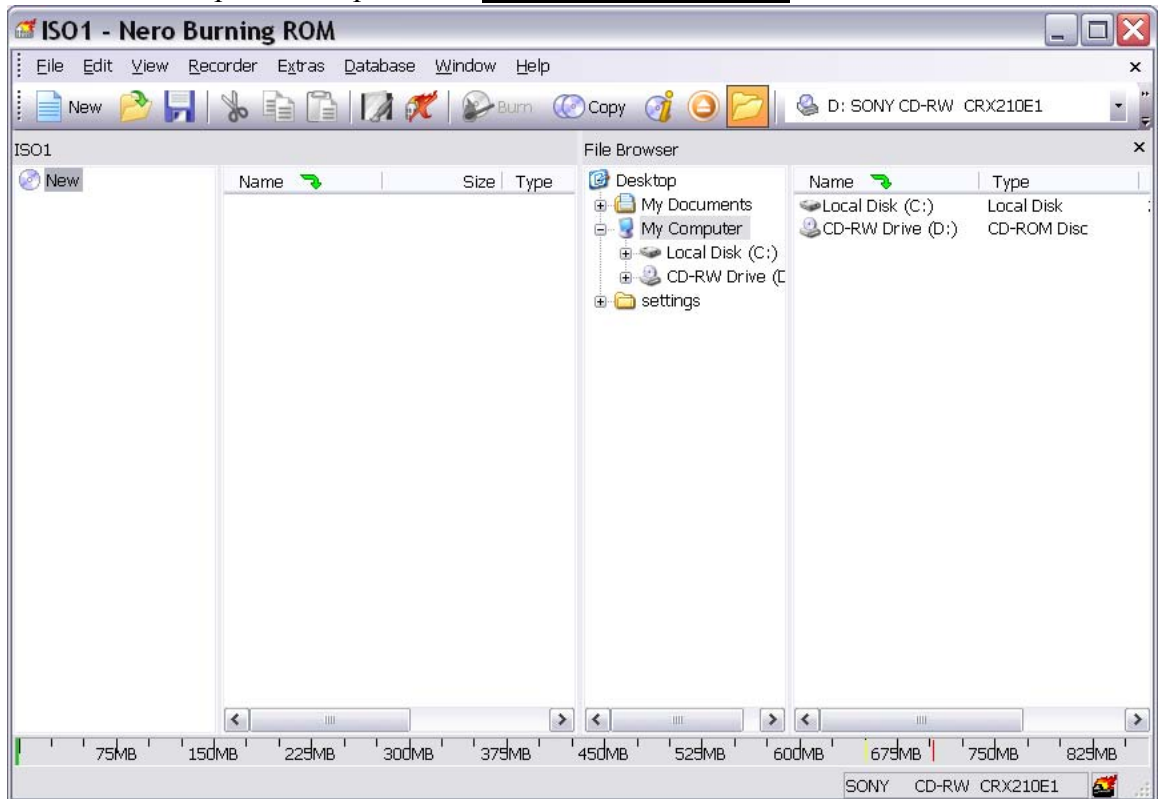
ISO1 - Nero Burning ROM

File Edit View Recorder Extras Database Window Help

New Burn Copy D: SONY CD-RW CRX210E1

ISO1

New

| Name | Size | Type |
|---|---|---|

File Browser

Desktop
My Documents
My Computer
Local Disk (C:)
CD-RW Drive (D
settings

| Name | Type |
|---|---|
| Local Disk (C:) | Local Disk |
| CD-RW Drive (D:) | CD-ROM Disc |

75MB 150MB 225MB 300MB 375MB 450MB 525MB 600MB 675MB 750MB 825MB

SONY CD-RW CRX210E1